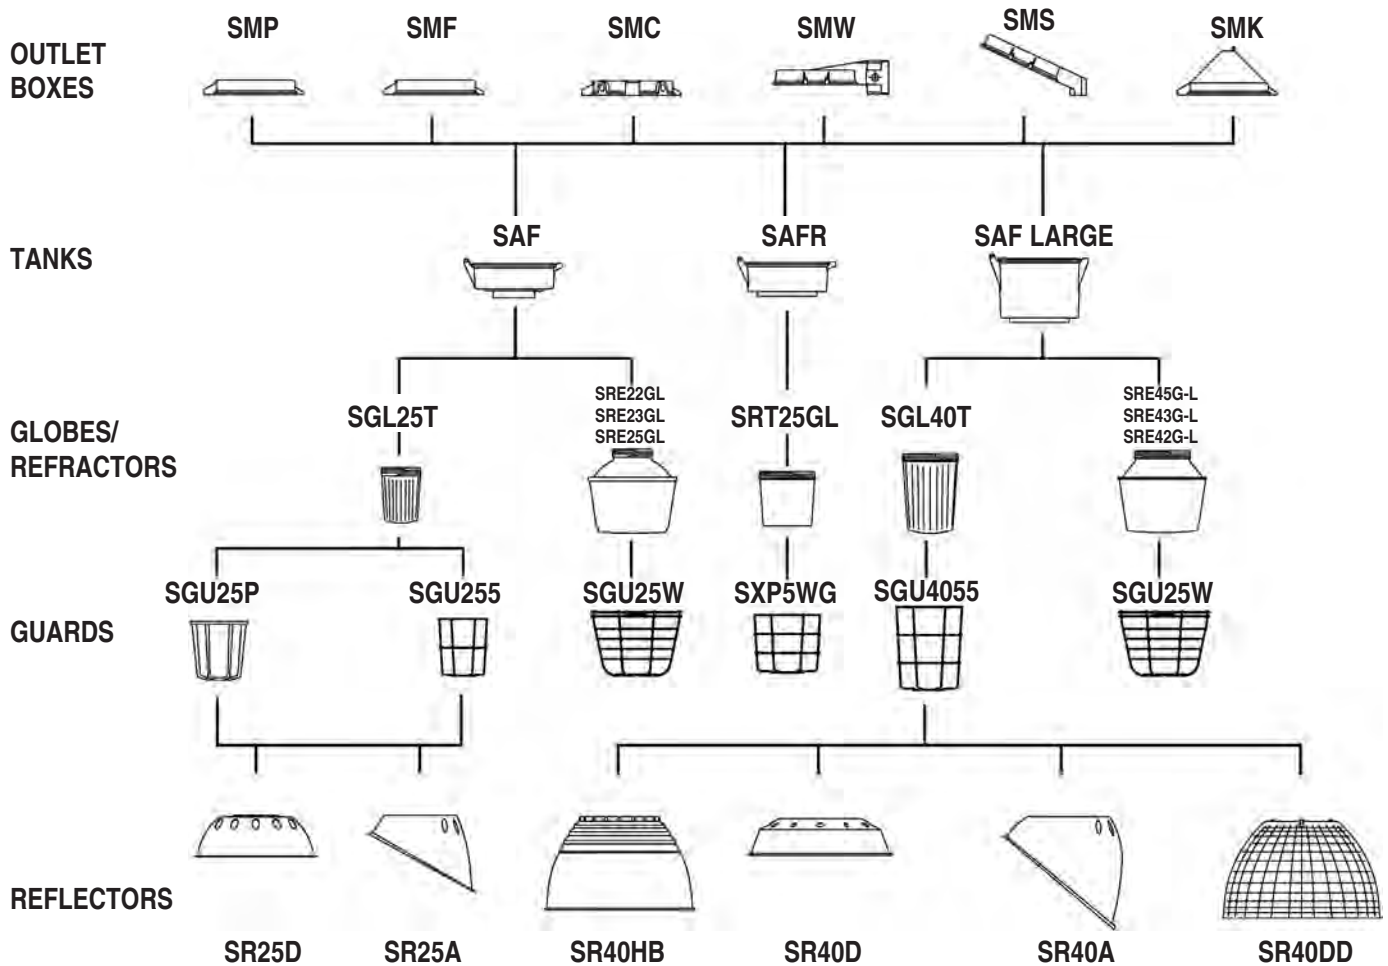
OUTLET BOXES

SMP SMF SMC SMW SMS SMK

TANKS

SAF SAFR SAF LARGE

GLOBES/ REFRACTORS

SGL25T

SRE22GL
SRE23GL
SRE25GL

SRT25GL

SGL40T

SRE45G-L
SRE43G-L
SRE42G-L

GUARDS

SGU25P SGU255 SGU25W SXP5WG SGU4055 SGU25W

REFLECTORS

SR25D SR25A SR40HB SR40D SR40A SR40DD